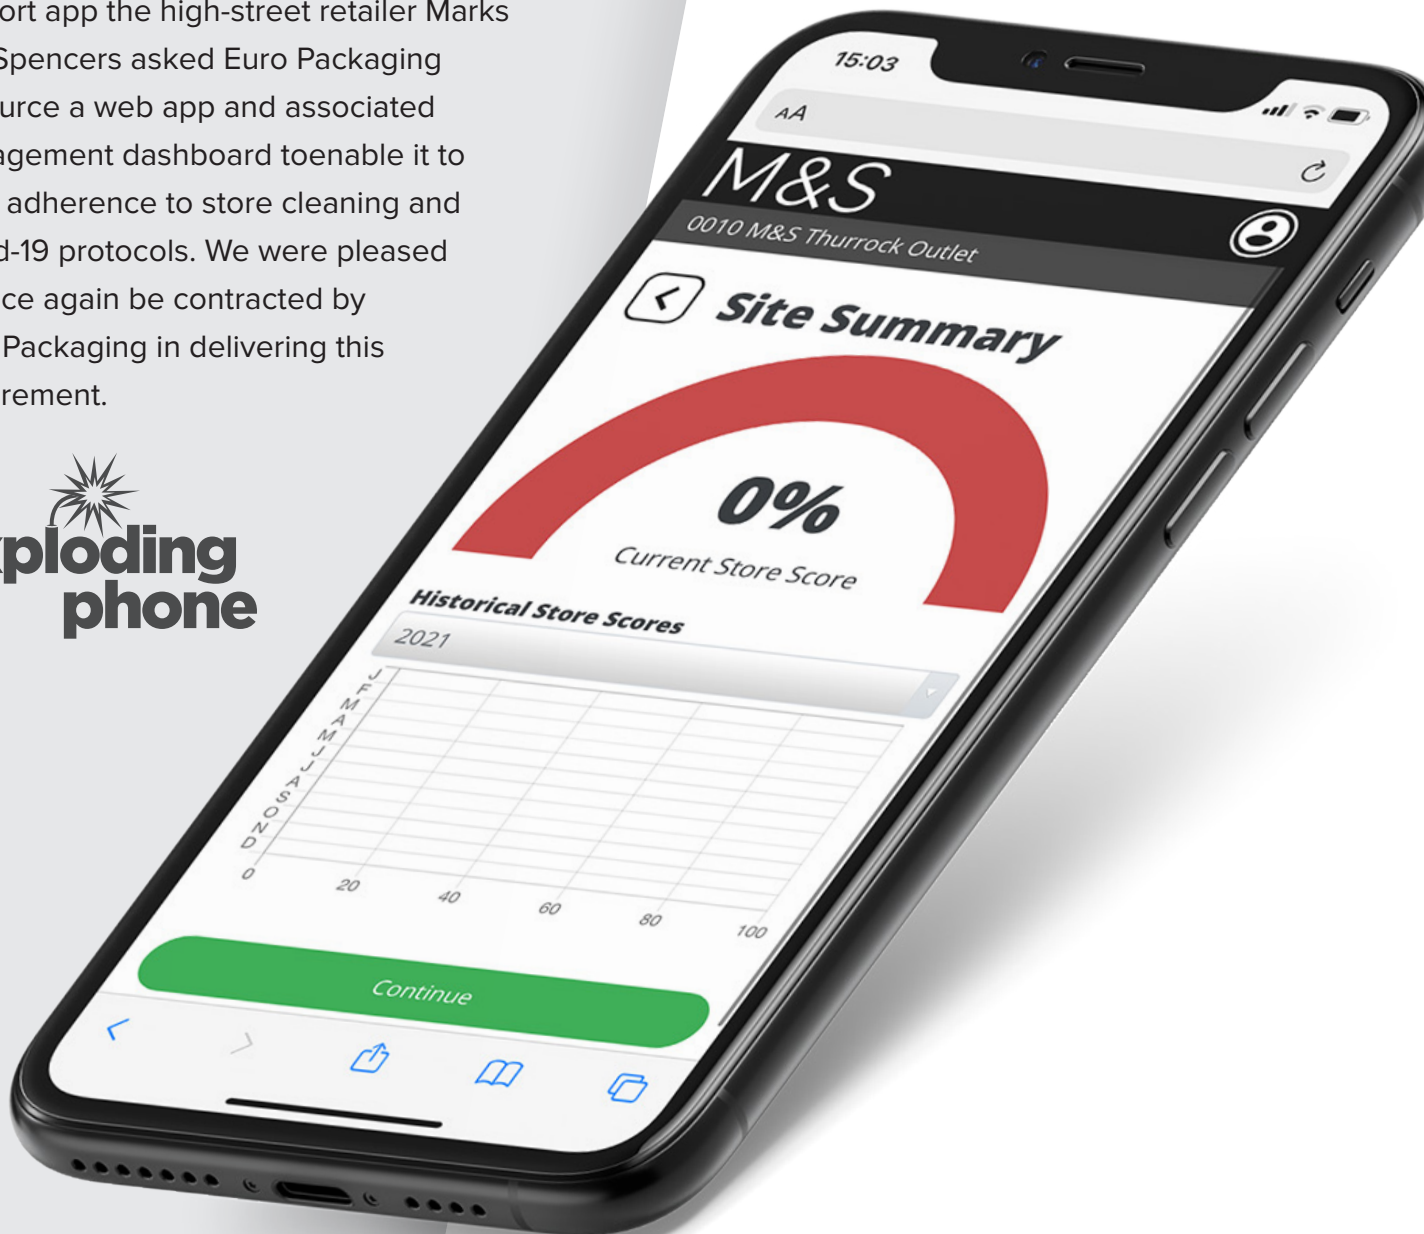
ort app the high-street retailer Marks Spencers asked Euro Packaging urce a web app and associated agement dashboard toenable it to adherence to store cleaning and d-19 protocols. We were pleased ce again be contracted by Packaging in delivering this rement.

ploding phone

15:03

AA

M&S

0010 M&S Thurrock Outlet

Site Summary

0%

Current Store Score

Historical Store Scores

2021

| J |
|---|
| F |
| M |
| A |
| M |
| J |
| J |
| A |
| S |
| O |
| N |
| D |

0 20 40 60 80 100

Continue